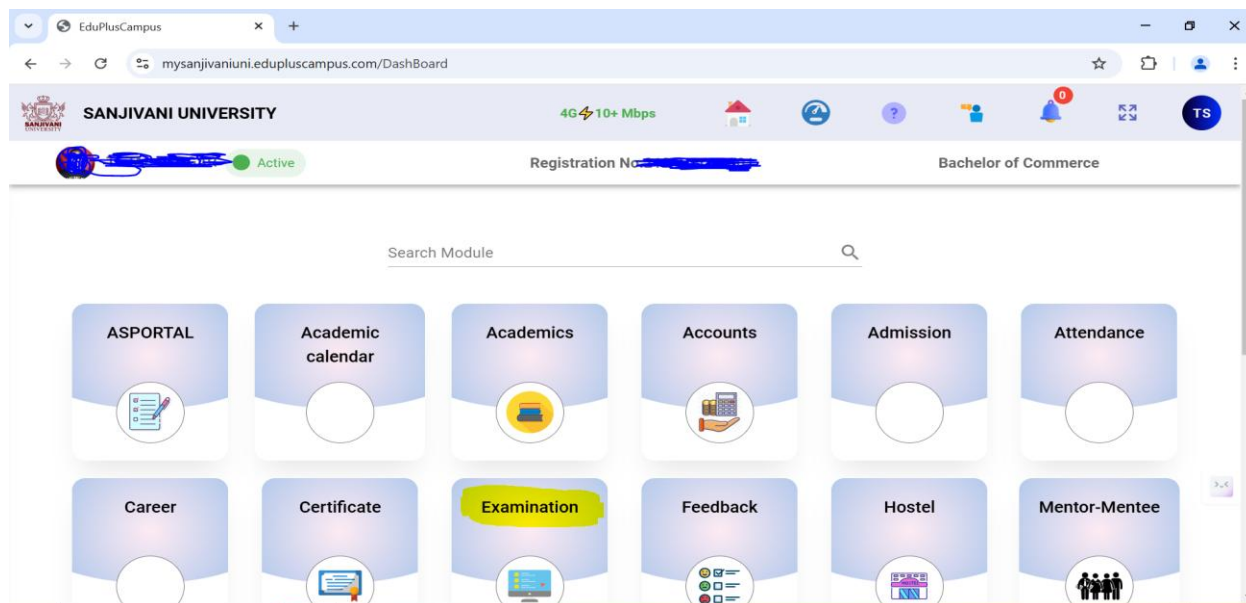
EduPlusCampus

mysanjivaniuni.edupluscampus.com/DashBoard

SANJIVANI UNIVERSITY

4G 10+ Mbps

0

TS

Active

Registration No

Bachelor of Commerce

Search Module

ASPORTAL

Academic calendar

Academics

Accounts

Admission

Attendance

Career

Certificate

Examination

Feedback

Hostel

Mentor-Mentee